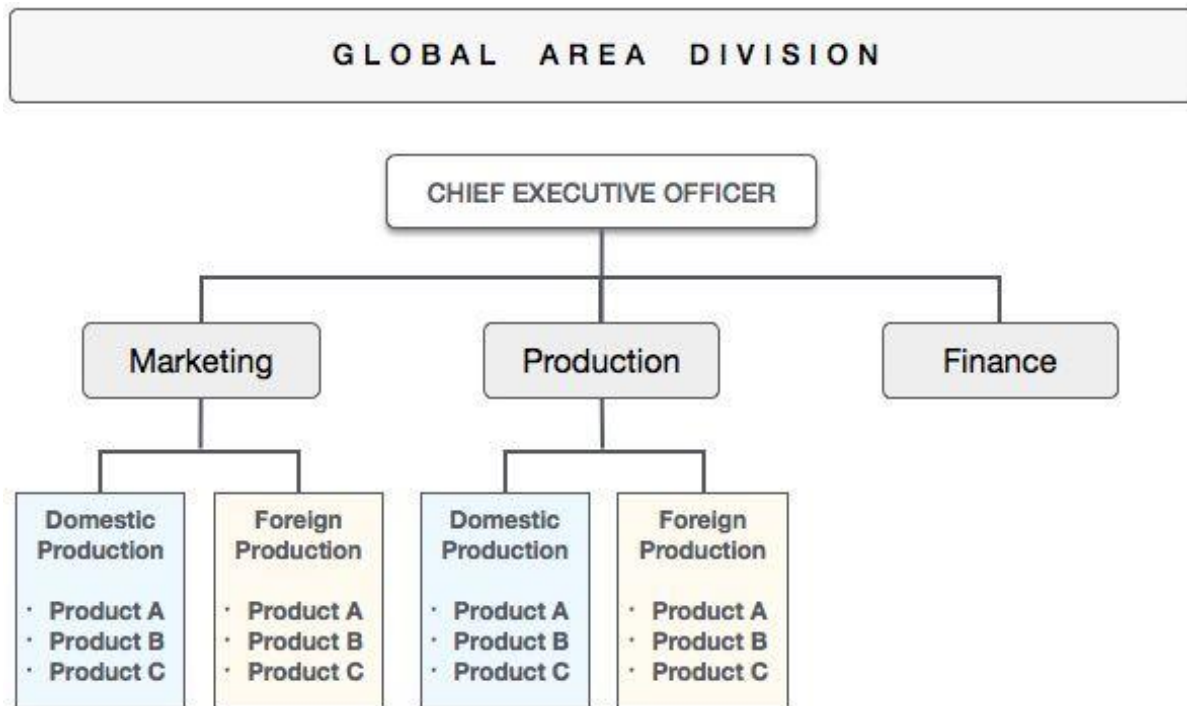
GLOBAL AREA DIVISION

CHIEF EXECUTIVE OFFICER

Marketing

Production

Finance

Domestic Production

· Product A
· Product B
· Product C

Foreign Production

· Product A
· Product B
· Product C

Domestic Production

· Product A
· Product B
· Product C

Foreign Production

· Product A
· Product B
· Product C